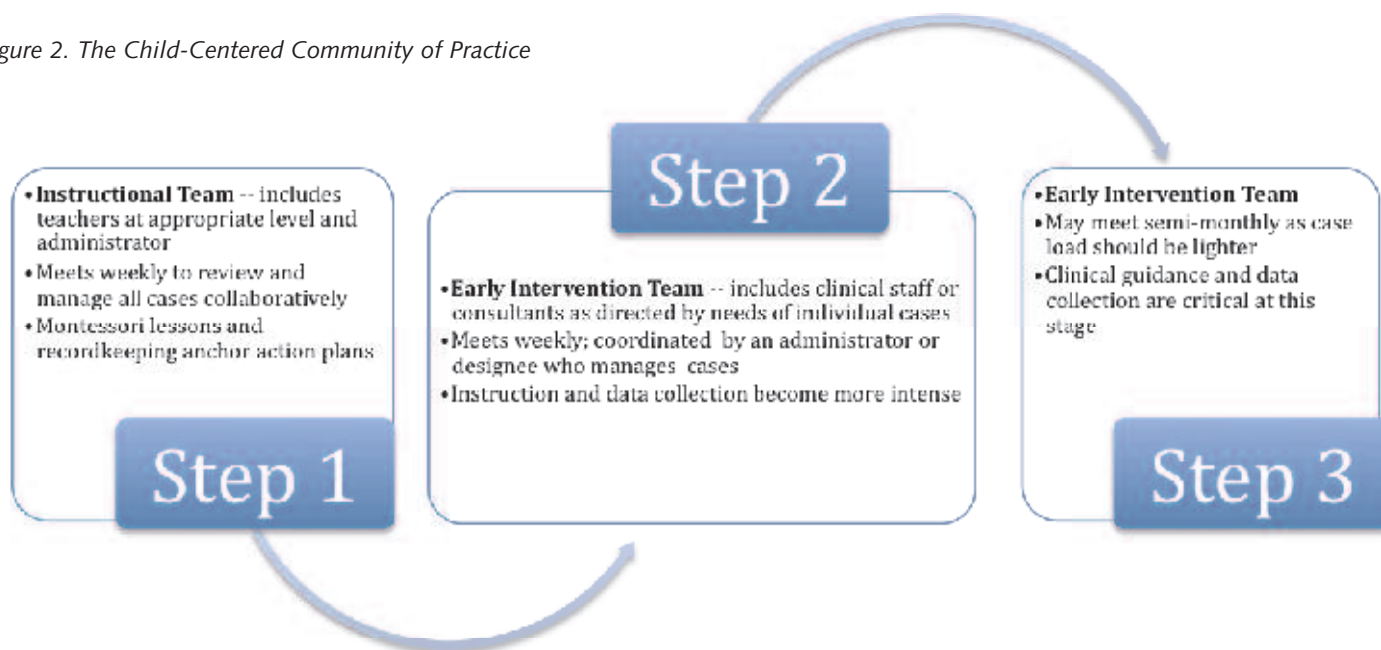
igure 2. The Child-Centered Community of Practice

• Instructional Team -- includes teachers at appropriate level and administrator
• Meets weekly to review and manage all cases collaboratively
• Montessori lessons and recordkeeping anchor action plans

Step 1

Step 2

• Early Intervention Team -- includes clinical staff or consultants as directed by needs of individual cases
• Meets weekly; coordinated by an administrator or designee who manages cases
• Instruction and data collection become more intense

• Early Intervention Team
• May meet semi-monthly as case load should be lighter
• Clinical guidance and data collection are critical at this stage

Step 3